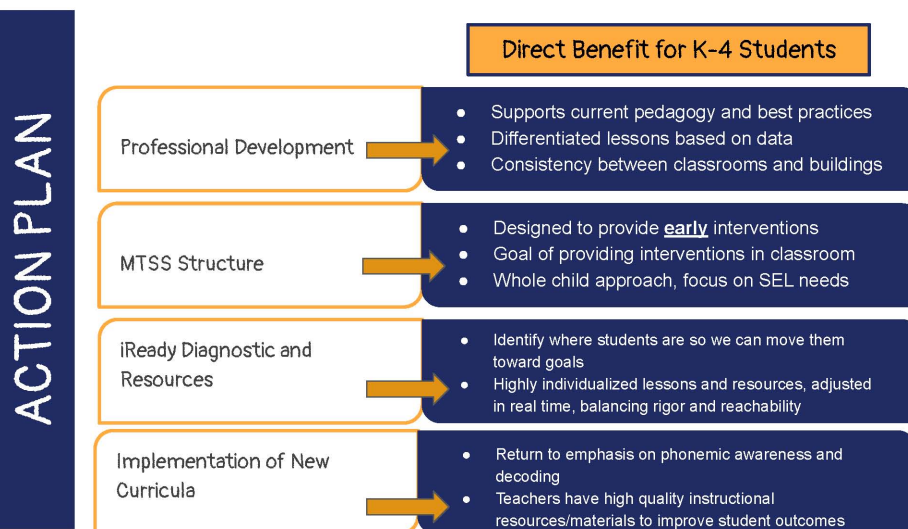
ACTION PLAN

Direct Benefit for K-4 Students

Professional Development

- Supports current pedagogy and best practices
- Differentiated lessons based on data
- Consistency between classrooms and buildings

MTSS Structure

- Designed to provide **early** interventions
- Goal of providing interventions in classroom
- Whole child approach, focus on SEL needs

iReady Diagnostic and Resources

- Identify where students are so we can move them toward goals
- Highly individualized lessons and resources, adjusted in real time, balancing rigor and reachability

Implementation of New Curricula

- Return to emphasis on phonemic awareness and decoding
- Teachers have high quality instructional resources/materials to improve student outcomes